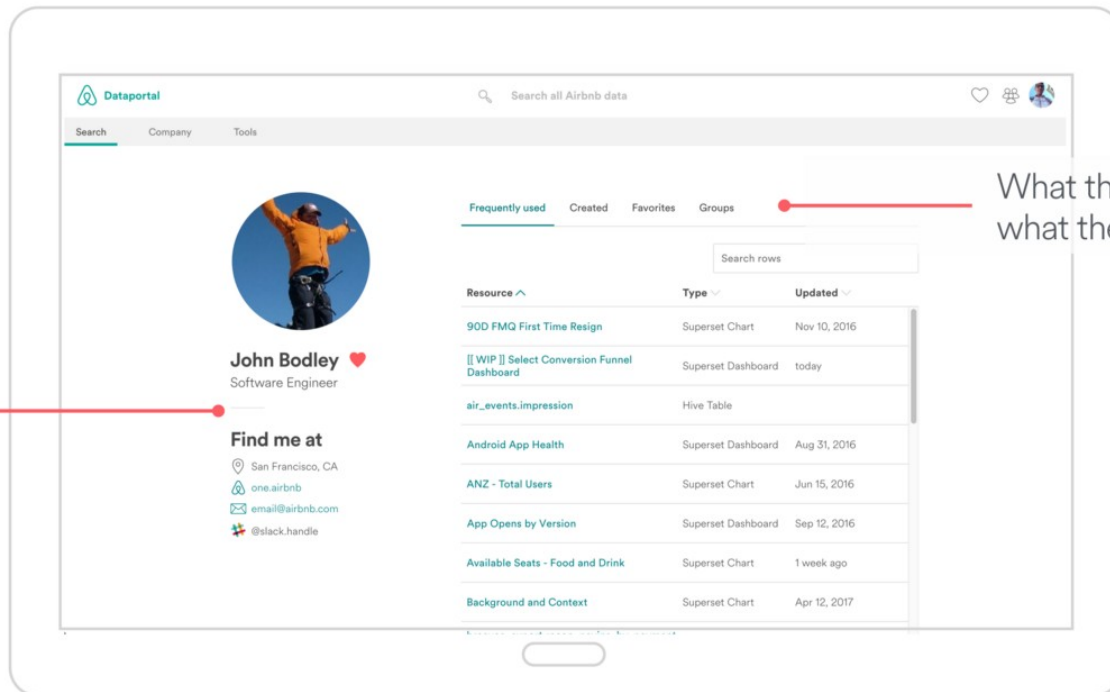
Dataportal

Search all Airbnb data

Search Company Tools

John Bodley
Software Engineer

Find me at
San Francisco, CA
one.airbnb
email@airbnb.com
@slack.handle

Frequently used Created Favorites Groups

Search rows

| Resource | Type | Updated |
|---|---|---|
| 90D FMQ First Time Resign | Superset Chart | Nov 10, 2016 |
| [[ WIP ]] Select Conversion Funnel Dashboard | Superset Dashboard | today |
| air_events.impression | Hive Table | |
| Android App Health | Superset Dashboard | Aug 31, 2016 |
| ANZ - Total Users | Superset Chart | Jun 15, 2016 |
| App Opens by Version | Superset Dashboard | Sep 12, 2016 |
| Available Seats - Food and Drink | Superset Chart | 1 week ago |
| Background and Context | Superset Chart | Apr 12, 2017 |
| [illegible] | | |

What th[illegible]
what the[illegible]